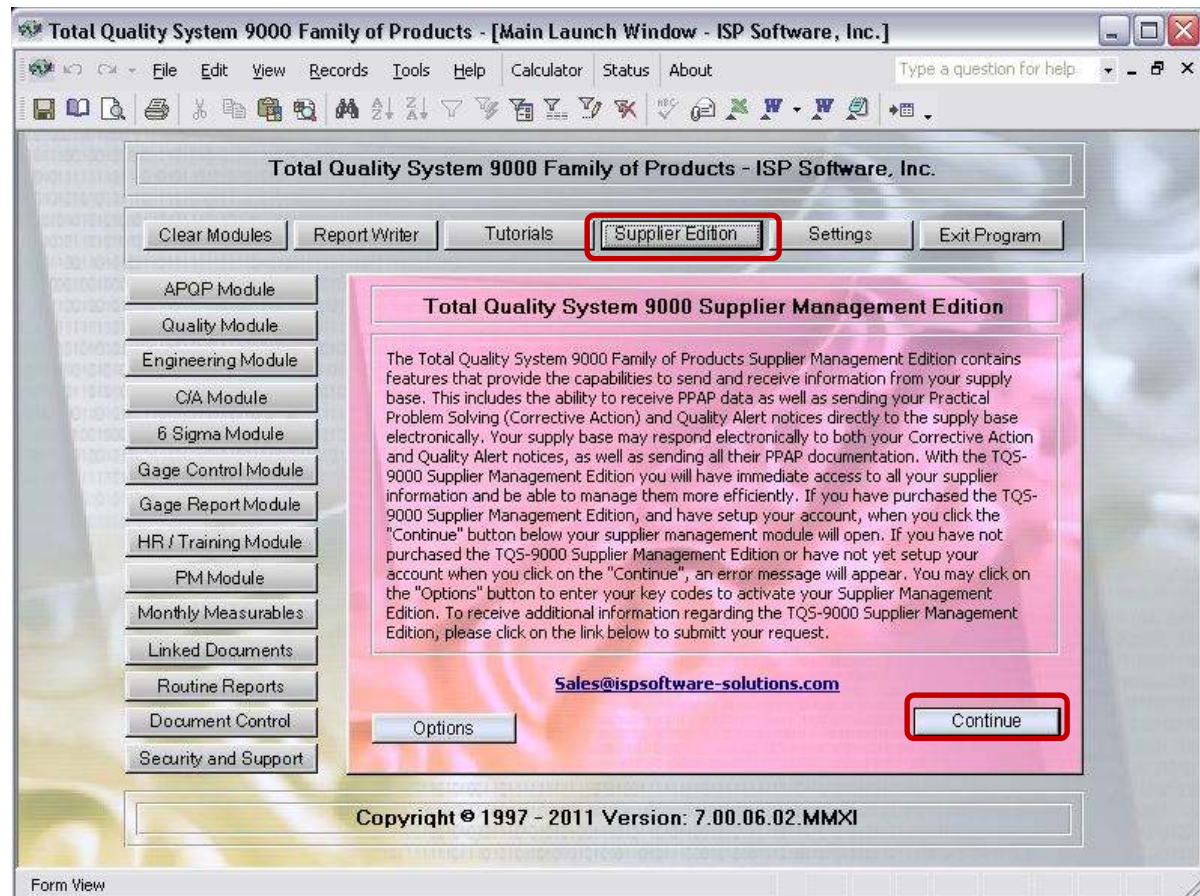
Total Quality System 9000 Family of Products - [Main Launch Window - ISP Software, Inc.]

File Edit View Records Tools Help Calculator Status About

Type a question for help

Total Quality System 9000 Family of Products - ISP Software, Inc.

Clear Modules Report Writer Tutorials Supplier Edition Settings Exit Program

APQP Module
Quality Module
Engineering Module
C/A Module
6 Sigma Module
Gage Control Module
Gage Report Module
HR / Training Module
PM Module
Monthly Measurables
Linked Documents
Routine Reports
Document Control
Security and Support

Total Quality System 9000 Supplier Management Edition

The Total Quality System 9000 Family of Products Supplier Management Edition contains features that provide the capabilities to send and receive information from your supply base. This includes the ability to receive PPAP data as well as sending your Practical Problem Solving (Corrective Action) and Quality Alert notices directly to the supply base electronically. Your supply base may respond electronically to both your Corrective Action and Quality Alert notices, as well as sending all their PPAP documentation. With the TQS-9000 Supplier Management Edition you will have immediate access to all your supplier information and be able to manage them more efficiently. If you have purchased the TQS-9000 Supplier Management Edition, and have setup your account, when you click the "Continue" button below your supplier management module will open. If you have not purchased the TQS-9000 Supplier Management Edition or have not yet setup your account when you click on the "Continue", an error message will appear. You may click on the "Options" button to enter your key codes to activate your Supplier Management Edition. To receive additional information regarding the TQS-9000 Supplier Management Edition, please click on the link below to submitt your request.

Sales@ispsoftware-solutions.com

Options

Continue

Copyright © 1997 - 2011 Version: 7.00.06.02.MMXI

Form View